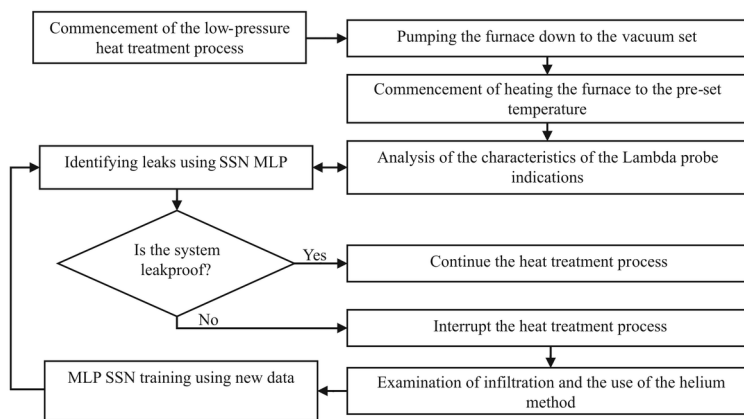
Commencement of the low-pressure heat treatment process

Pumping the furnace down to the vacuum set

Commencement of heating the furnace to the pre-set temperature

Identifying leaks using SSN MLP

Analysis of the characteristics of the Lambda probe indications

Is the system leakproof?

Yes

Continue the heat treatment process

No

Interrupt the heat treatment process

MLP SSN training using new data

Examination of infiltration and the use of the helium method